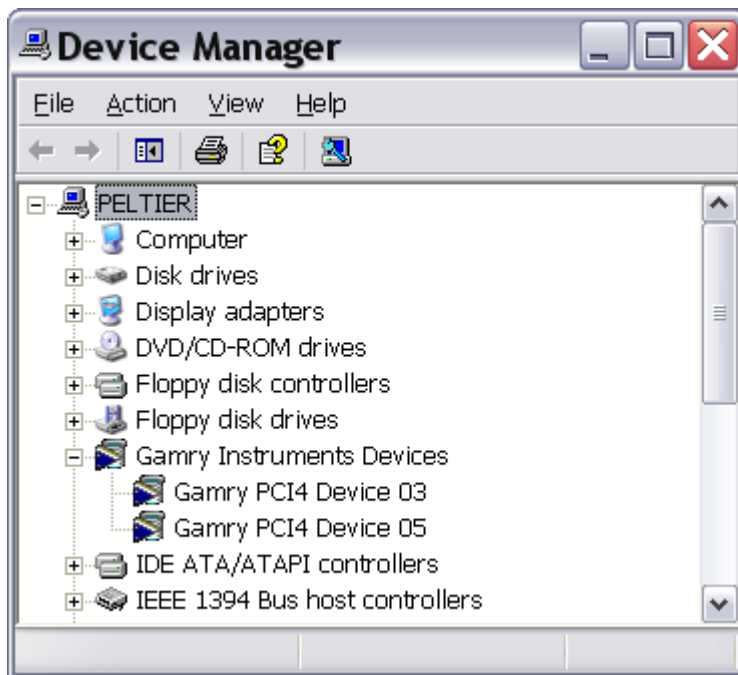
Device Manager

File Action View Help

PELTIER
Computer
Disk drives
Display adapters
DVD/CD-ROM drives
Floppy disk controllers
Floppy disk drives
Gamry Instruments Devices
Gamry PCI4 Device 03
Gamry PCI4 Device 05
IDE ATA/ATAPI controllers
IEEE 1394 Bus host controllers